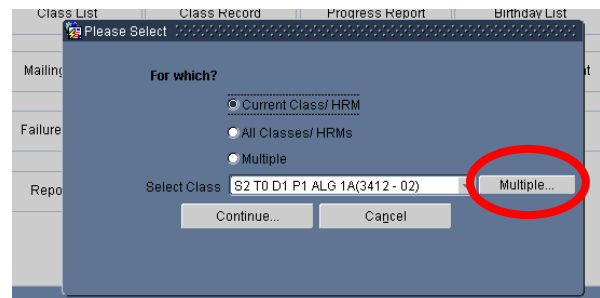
Class List
Class Record
Progress Report
Birthday List
Mailing
Failure
Repo
t

Please Select

For which?

Current Class/ HRM
All Classes/ HRMs
Multiple

Select Class S2 T0 D1 P1 ALG 1A(3412 - 02)
Multiple...

Continue...
Cancel